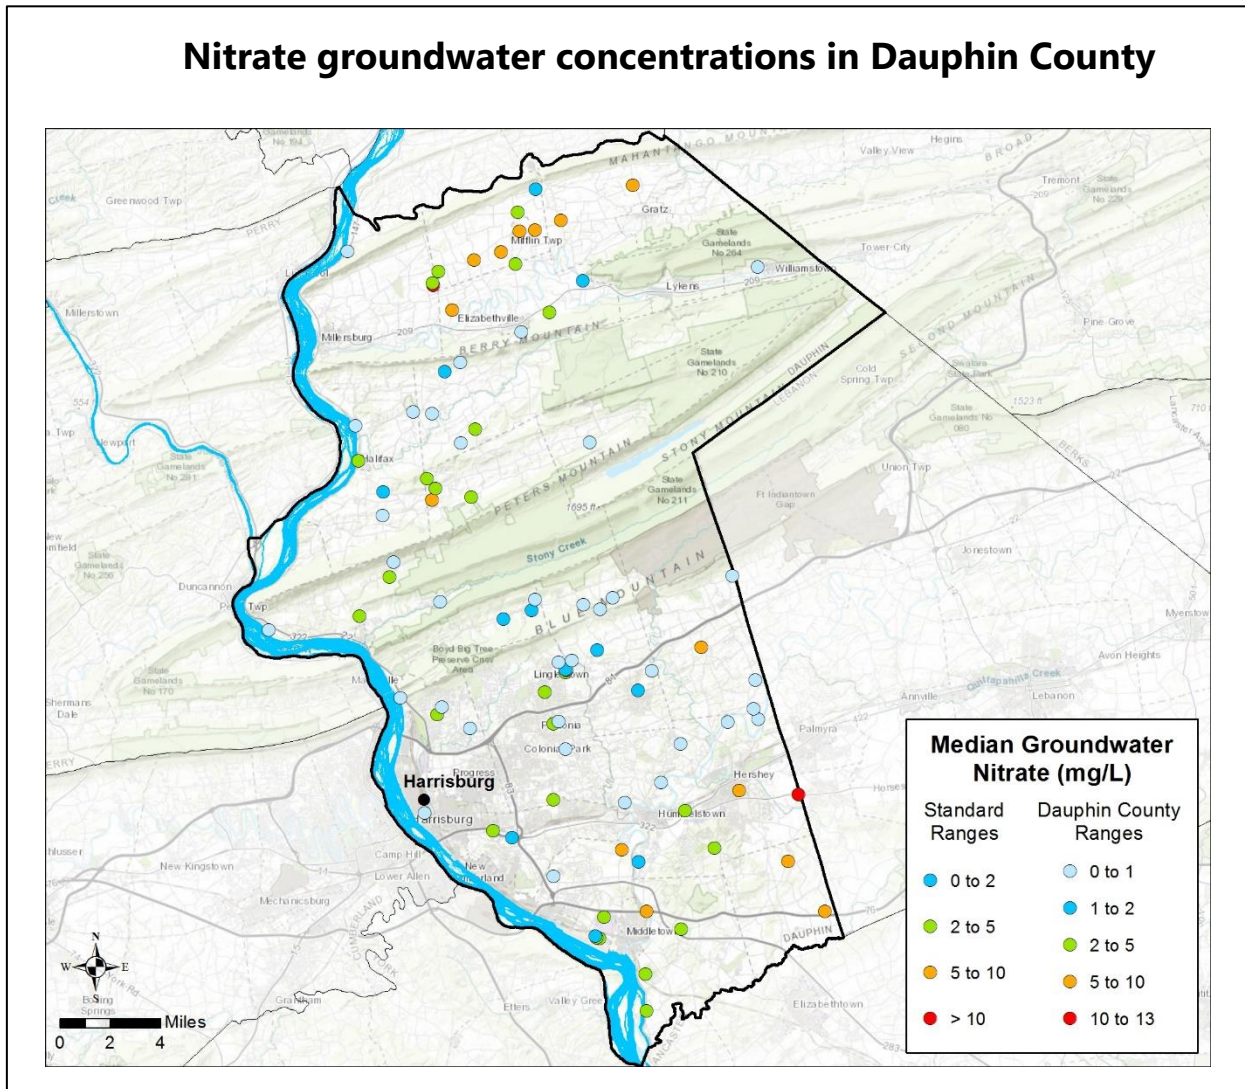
Nitrate groundwater concentrations in Dauphin County

MAHANTANGO MOUNTAIN
Hegins
Valley View
BROAD
Tremont
State Gamelands No 229
Greenwood Twp
PERRY
Gratz
Mifflin Twp
State Gamelands No 264
Tower City
Liverpool
Lykens
Williamstown
Millerstown
Elizabethville
Pine Grove
Millersburg
BERRY MOUNTAIN
SECOND MOUNTAIN
State Gamelands No 210
DAUPHIN
LEBANON
Cold Spring Twp
Swatara State Park
State Gamelands No 080
Newport
STONY MOUNTAIN
Halifax
PETERS MOUNTAIN
State Gamelands No 281
State Gamelands No 211
Union Twp
BERKS
Ft Indiantown Gap
1695 ft
Stony Creek
Duncannon
State Gamelands No 256
Jonestown
BLUE MOUNTAIN
Myerstown
Boyd Big Tree Preserve Cons Area
Linglestown
Avon Heights
State Gamelands No 170
Quittapahilla Creek
Annville
Lebanon
Shermans Dale
Paxtonia
Colonial Park
Palmyra
Progress
Harrisburg
Hershey
Harrisburg
Hummelstown
Camp Hill
New Kingstown
New Cumberland
Lower Allen
Mechanicsburg
CUMBERLAND
YORK
Middletown
DAUPHIN
Boiling Springs
Grantham
Etters
Valley Green
Elizabethtown

Median Groundwater Nitrate (mg/L)

Standard Ranges
0 to 2
2 to 5
5 to 10
> 10

Dauphin County Ranges
0 to 1
1 to 2
2 to 5
5 to 10
10 to 13

N
W E
S
Miles
0 2 4